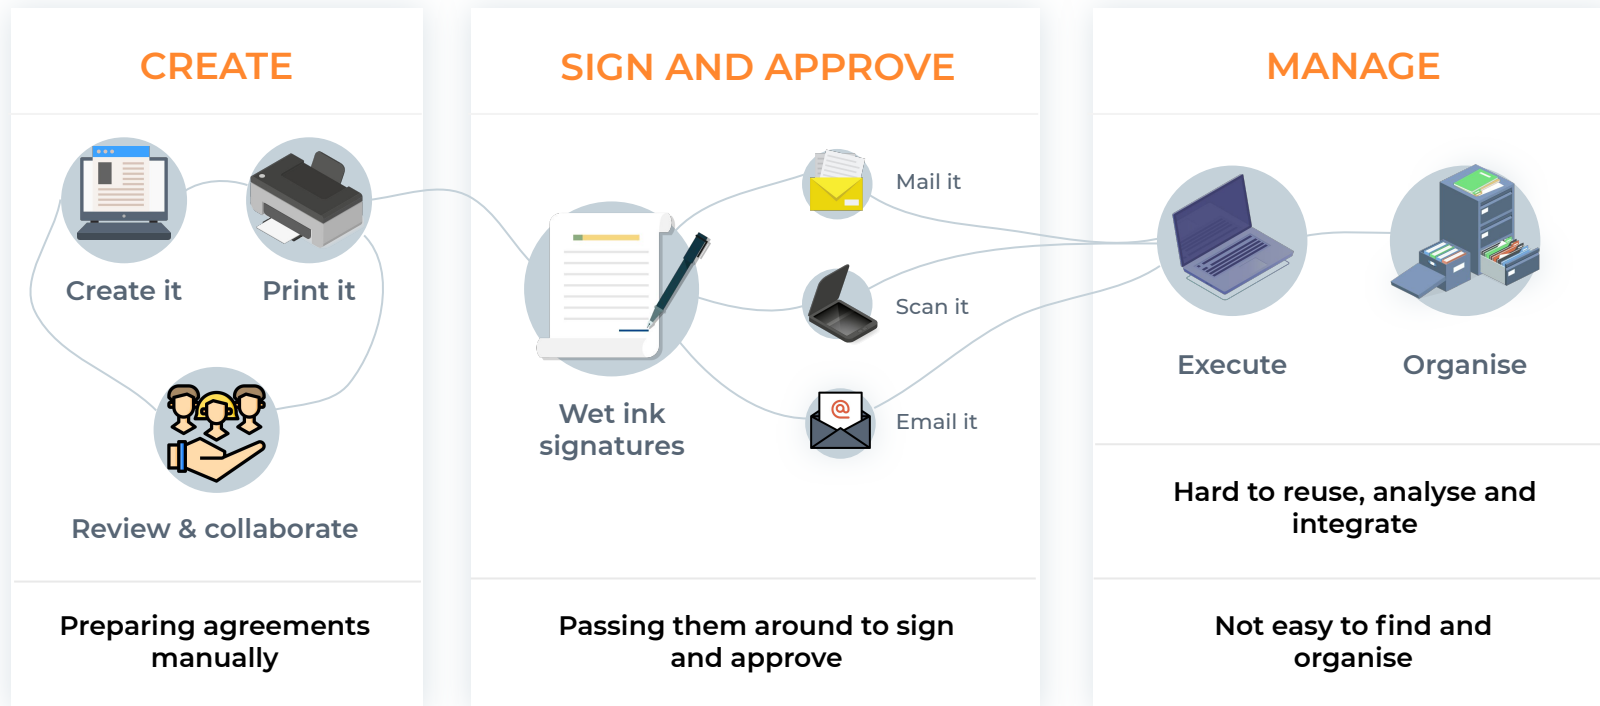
CREATE

Create it

Print it

Review & collaborate

Preparing agreements manually

SIGN AND APPROVE

Mail it

Scan it

Email it

Wet ink signatures

Passing them around to sign and approve

MANAGE

Execute

Organise

Hard to reuse, analyse and integrate

Not easy to find and organise